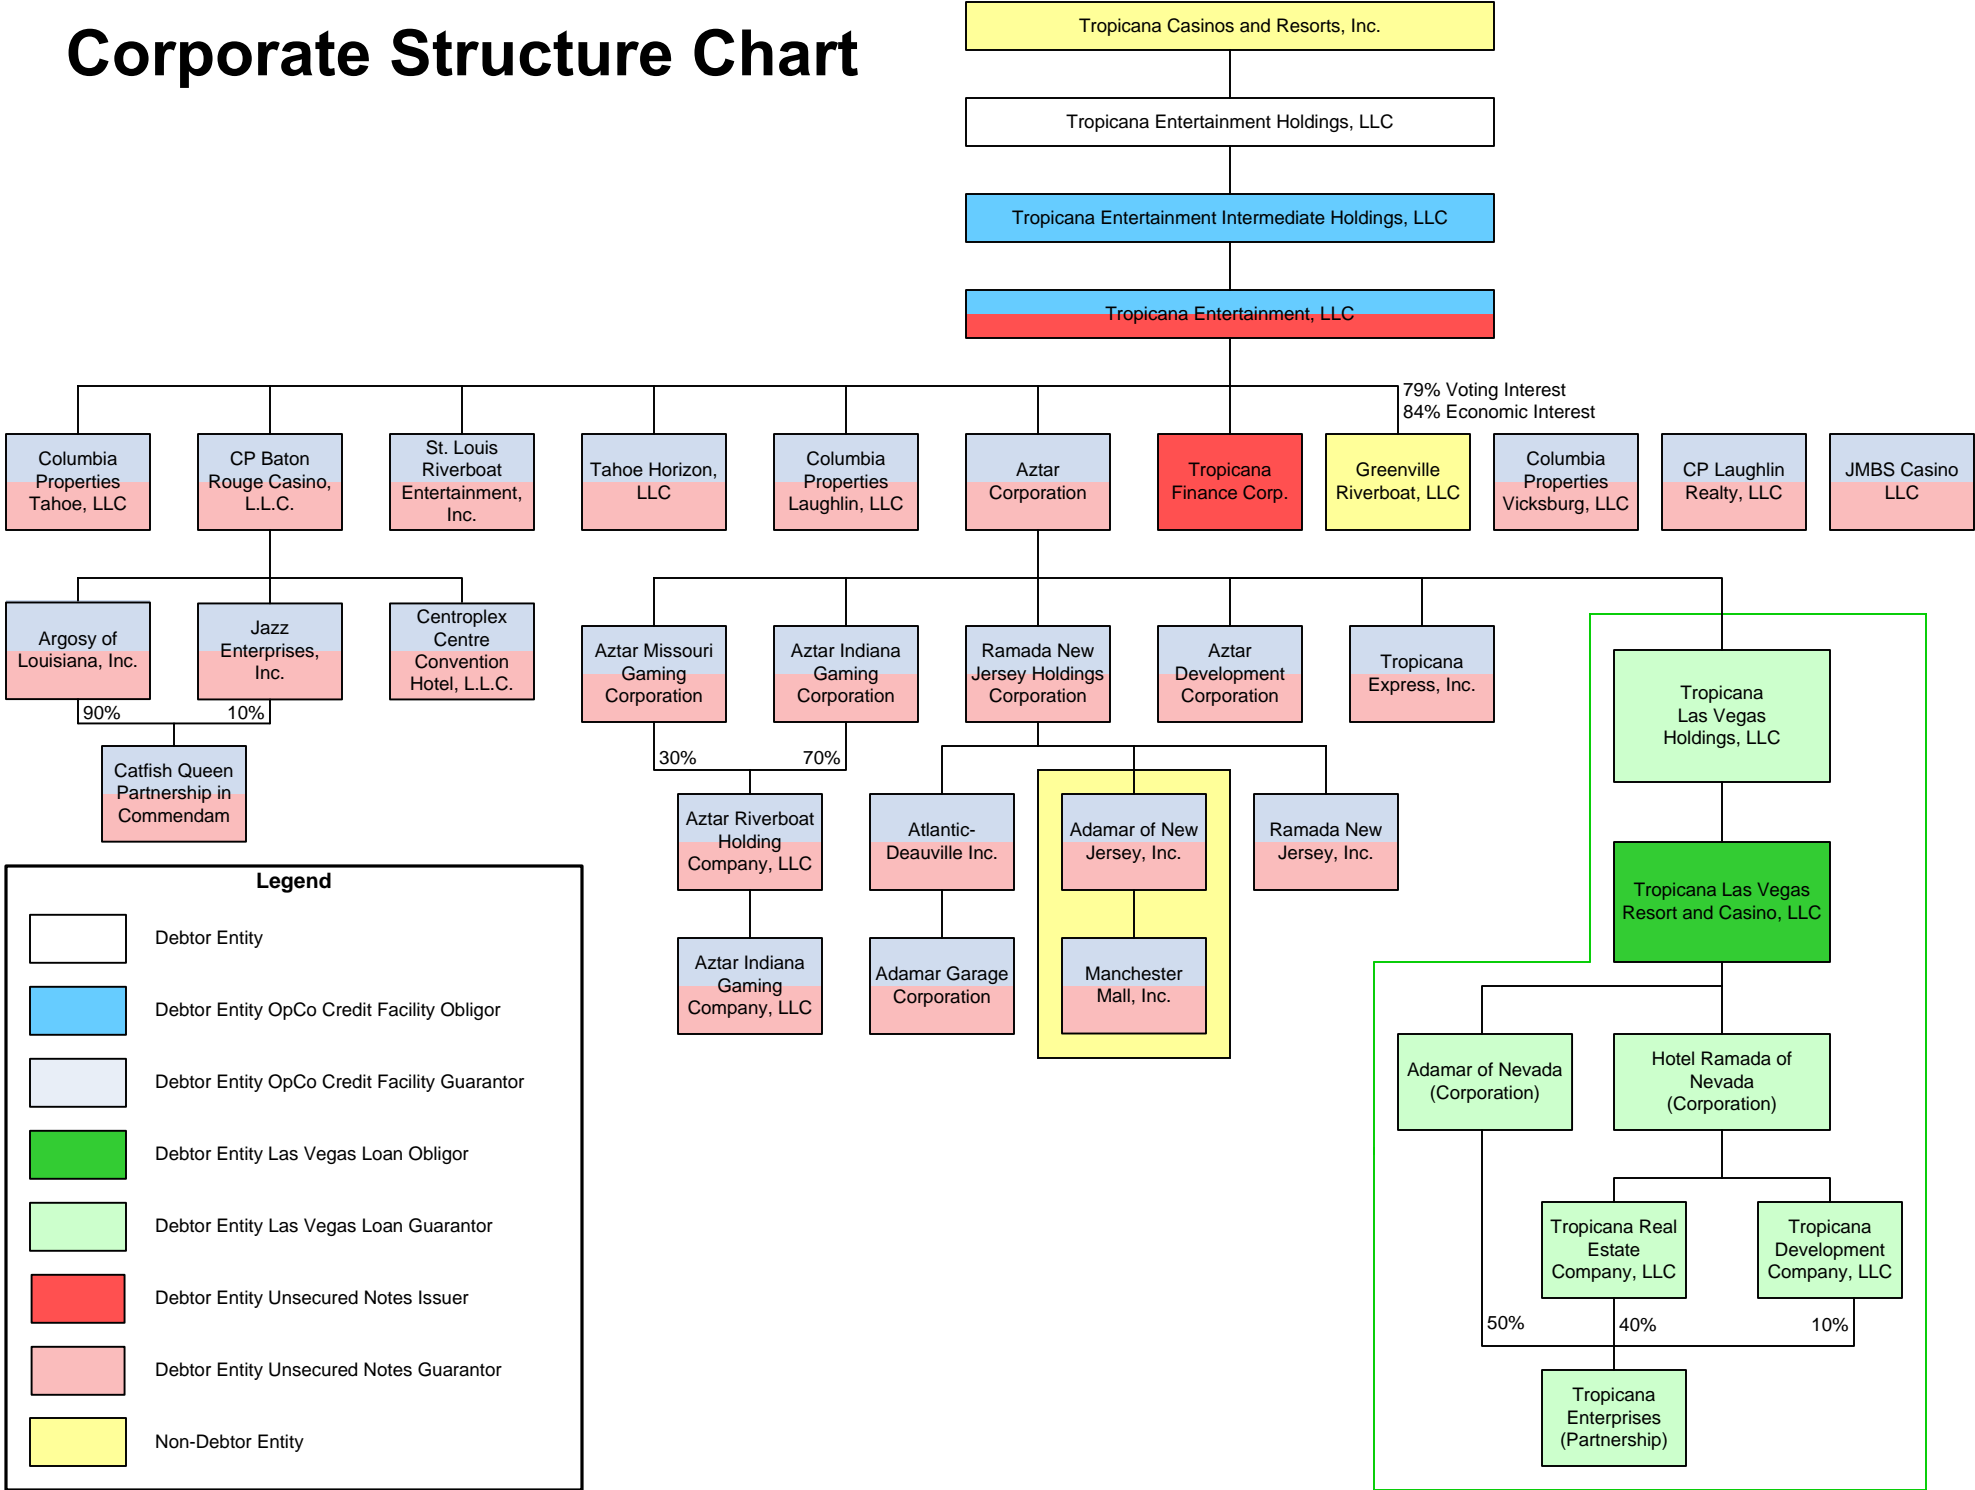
Corporate Structure Chart

Tropicana Casinos and Resorts, Inc.

Tropicana Entertainment Holdings, LLC

Tropicana Entertainment Intermediate Holdings, LLC

Tropicana Entertainment, LLC

79% Voting Interest
84% Economic Interest

Columbia Properties Tahoe, LLC

CP Baton Rouge Casino, L.L.C.

St. Louis Riverboat Entertainment, Inc.

Tahoe Horizon, LLC

Columbia Properties Laughlin, LLC

Aztar Corporation

Tropicana Finance Corp.

Greenville Riverboat, LLC

Columbia Properties Vicksburg, LLC

CP Laughlin Realty, LLC

JMBS Casino LLC

Argosy of Louisiana, Inc.

Jazz Enterprises, Inc.

Centroplex Centre Convention Hotel, L.L.C.

90%

10%

Catfish Queen Partnership in Commendam

Aztar Missouri Gaming Corporation

Aztar Indiana Gaming Corporation

Ramada New Jersey Holdings Corporation

Aztar Development Corporation

Tropicana Express, Inc.

Tropicana Las Vegas Holdings, LLC

30%

70%

Aztar Riverboat Holding Company, LLC

Atlantic-Deauville Inc.

Adamar of New Jersey, Inc.

Ramada New Jersey, Inc.

Tropicana Las Vegas Resort and Casino, LLC

Aztar Indiana Gaming Company, LLC

Adamar Garage Corporation

Manchester Mall, Inc.

Adamar of Nevada (Corporation)

Hotel Ramada of Nevada (Corporation)

Tropicana Real Estate Company, LLC

Tropicana Development Company, LLC

50%

40%

10%

Tropicana Enterprises (Partnership)

Legend

Debtor Entity

Debtor Entity OpCo Credit Facility Obligor

Debtor Entity OpCo Credit Facility Guarantor

Debtor Entity Las Vegas Loan Obligor

Debtor Entity Las Vegas Loan Guarantor

Debtor Entity Unsecured Notes Issuer

Debtor Entity Unsecured Notes Guarantor

Non-Debtor Entity